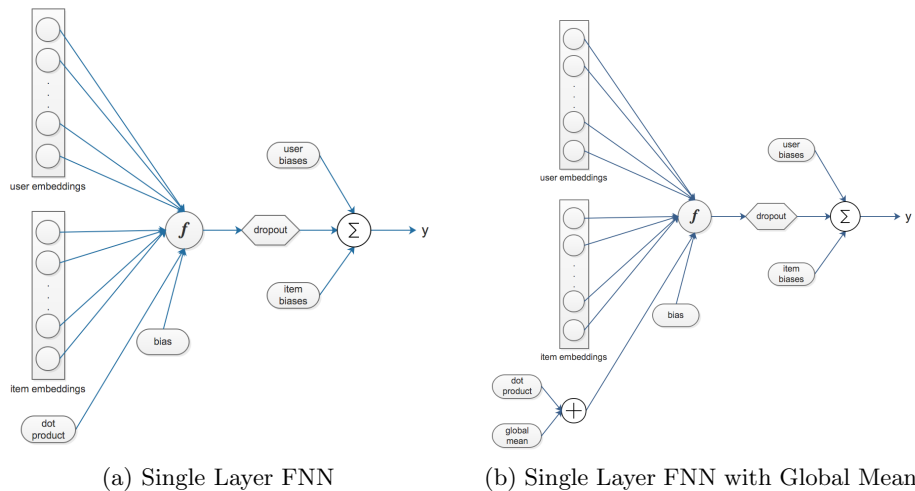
user embeddings

item embeddings

dot product

bias

$f$

dropout

user biases

item biases

$\sum$

y

(a) Single Layer FNN

user embeddings

item embeddings

dot product

global mean

$+$

bias

$f$

dropout

user biases

item biases

$\sum$

y

(b) Single Layer FNN with Global Mean